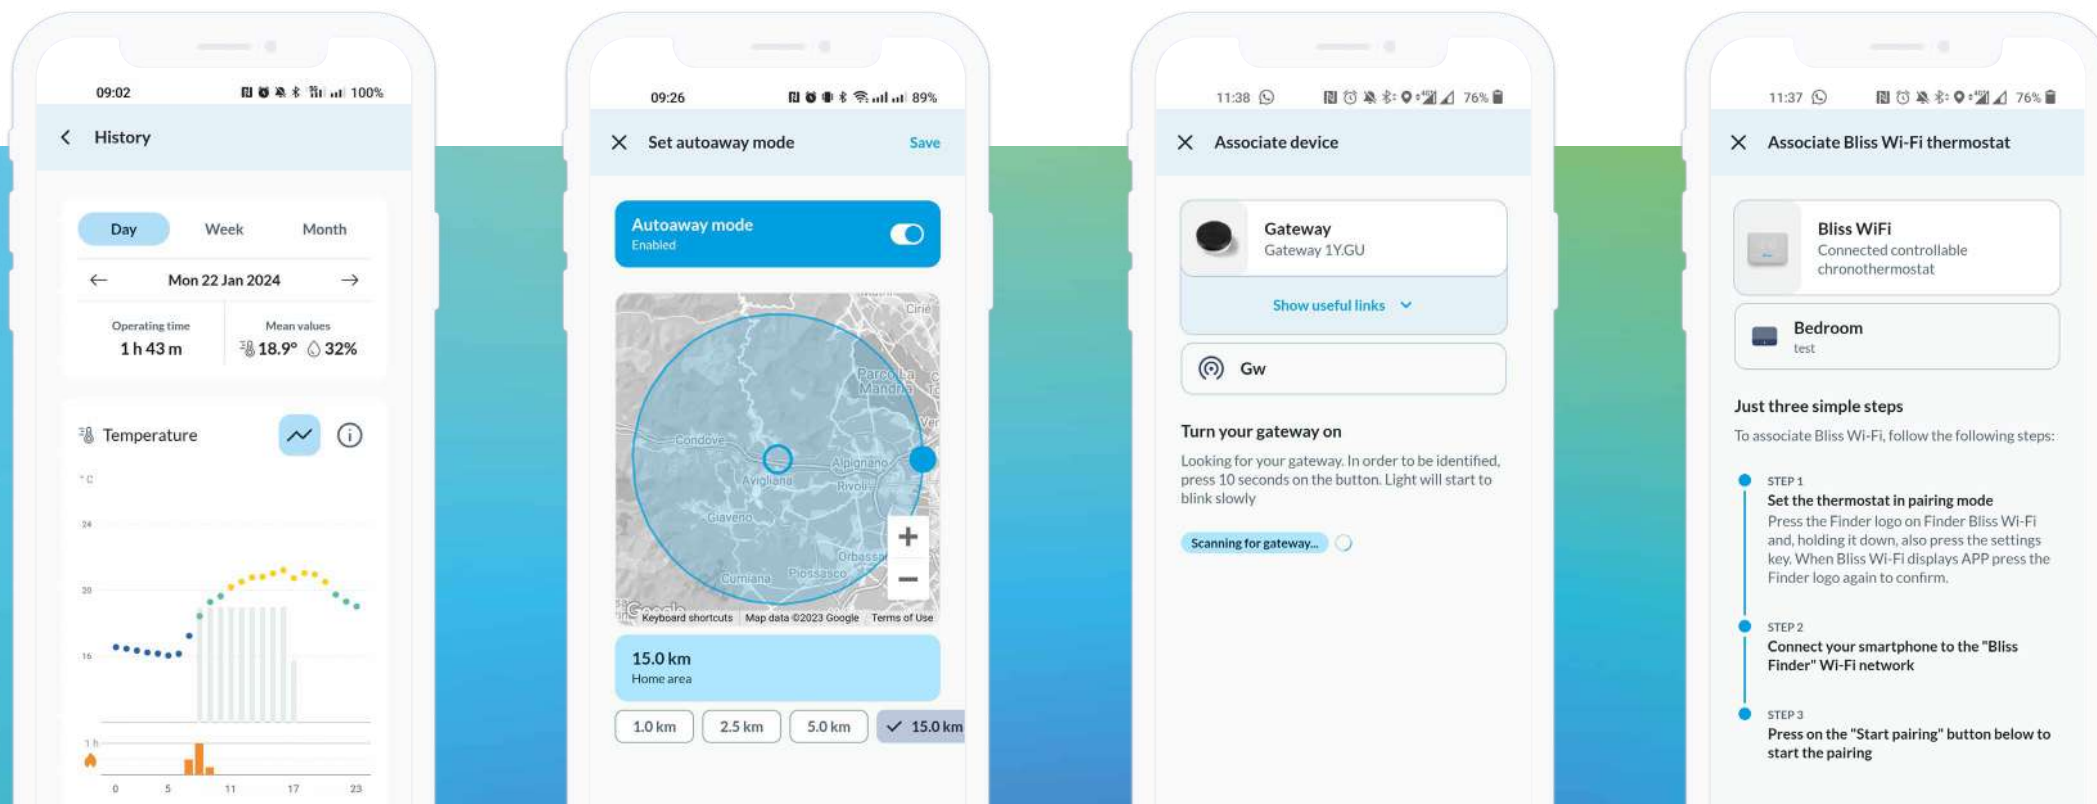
09:02 100%

History

Day Week Month

Mon 22 Jan 2024

Operating time
1 h 43 m

Mean values
18.9° 32%

Temperature

°C
24
20
16
1 h
0 5 11 17 23

09:26 89%

Set autoaway mode Save

Autoaway mode
Enabled

Cirie
Parco La Mandria
Condove
Avigliana
Alpignano
Rivoli
Giaveno
Orbassano
Cumiana
Piossasco
Google
Keyboard shortcuts Map data ©2023 Google Terms of Use

15.0 km
Home area

1.0 km 2.5 km 5.0 km 15.0 km

11:38 76%

Associate device

Gateway
Gateway 1Y.GU

Show useful links

Gw

Turn your gateway on

Looking for your gateway. In order to be identified, press 10 seconds on the button. Light will start to blink slowly

Scanning for gateway...

11:37 76%

Associate Bliss Wi-Fi thermostat

Bliss WiFi
Connected controllable chronothermostat

Bedroom
test

Just three simple steps

To associate Bliss Wi-Fi, follow the following steps:

STEP 1
Set the thermostat in pairing mode
Press the Finder logo on Finder Bliss Wi-Fi and, holding it down, also press the settings key. When Bliss Wi-Fi displays APP press the Finder logo again to confirm.

STEP 2
Connect your smartphone to the "Bliss Finder" Wi-Fi network

STEP 3
Press on the "Start pairing" button below to start the pairing